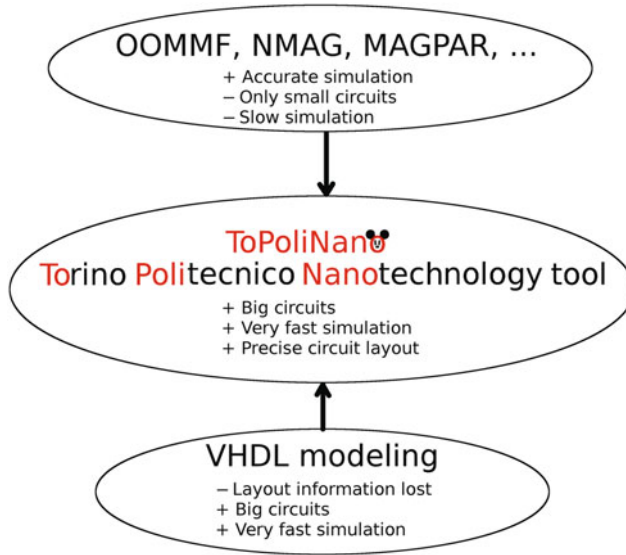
OOMMF, NMAG, MAGPAR, ...

+ Accurate simulation
− Only small circuits
− Slow simulation

ToPoliNano
Torino Politecnico Nanotechnology tool

+ Big circuits
+ Very fast simulation
+ Precise circuit layout

VHDL modeling

− Layout information lost
+ Big circuits
+ Very fast simulation